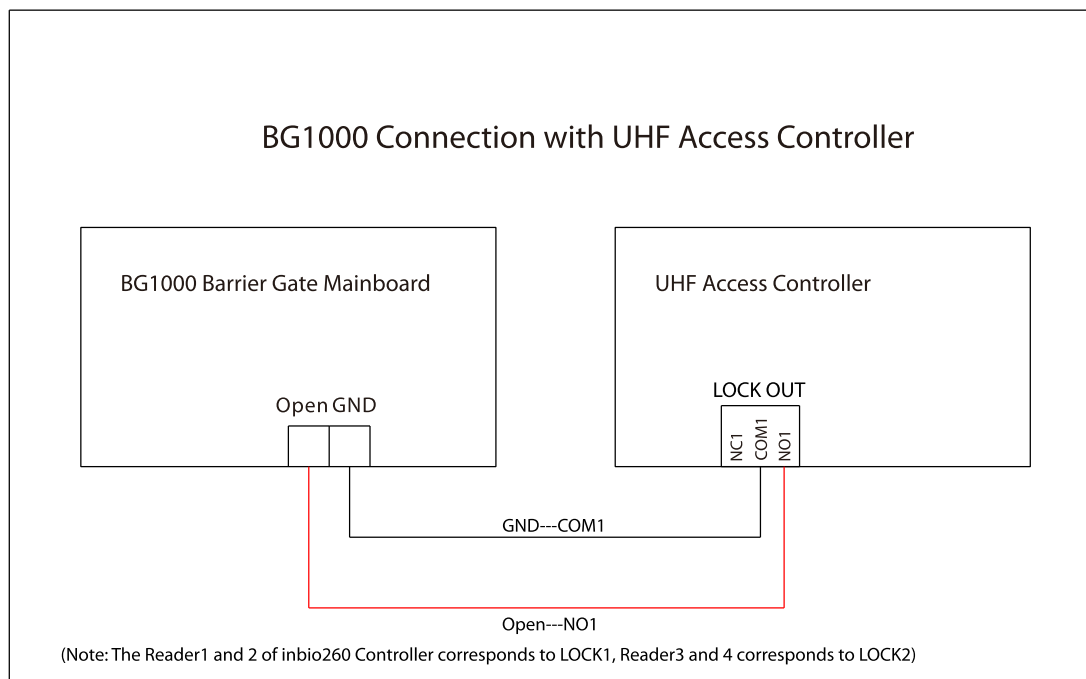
BG1000 Connection with UHF Access Controller

BG1000 Barrier Gate Mainboard

UHF Access Controller

Open GND

LOCK OUT

NC1 COM1 NO1

GND---COM1

Open---NO1

(Note: The Reader1 and 2 of inbio260 Controller corresponds to LOCK1, Reader3 and 4 corresponds to LOCK2)